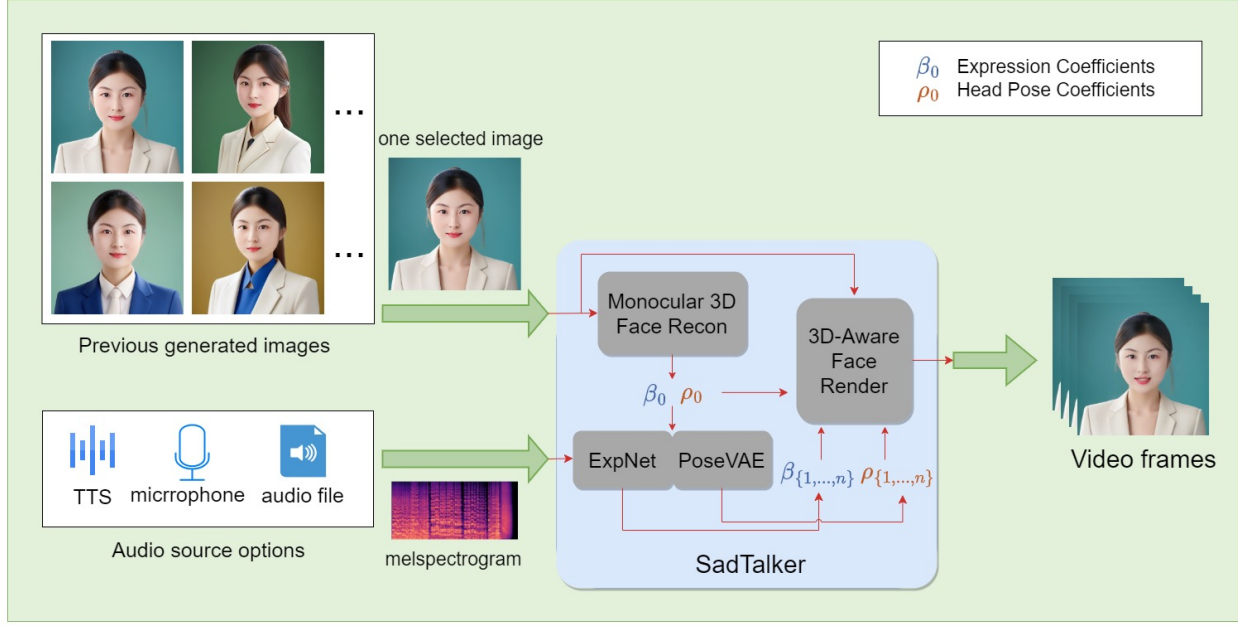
...

...

Previous generated images

one selected image

$\beta_0$ Expression Coefficients
$\rho_0$ Head Pose Coefficients

Monocular 3D Face Recon

3D-Aware Face Render

$\beta_0$ $\rho_0$

ExpNet

PoseVAE

$\beta_{\{1,\ldots,n\}}$ $\rho_{\{1,\ldots,n\}}$

SadTalker

Video frames

TTS

micrrophone

audio file

Audio source options

melspectrogram